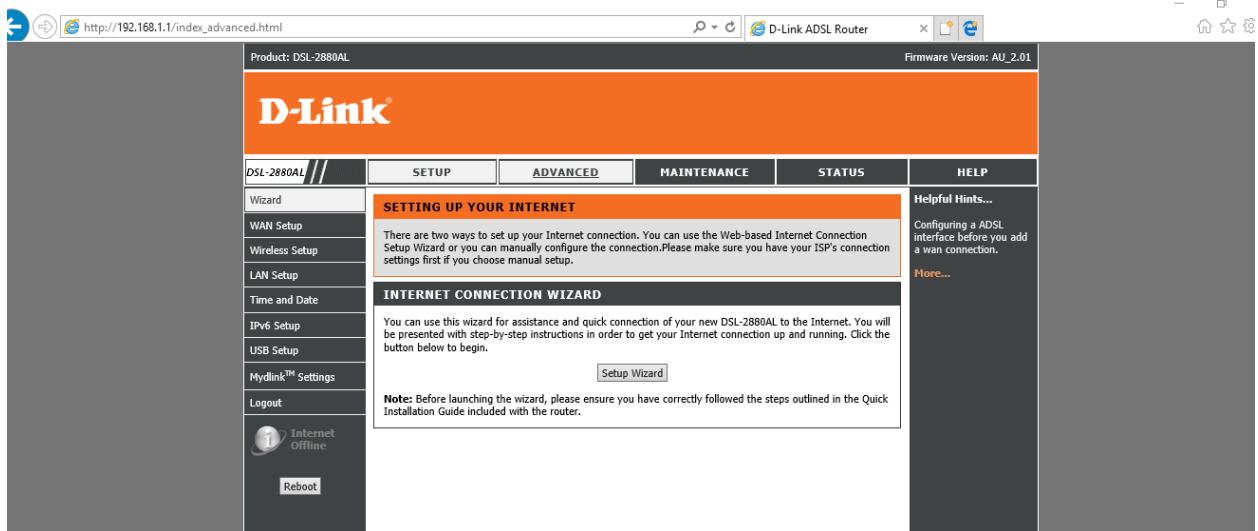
http://192.168.1.1/index_advanced.html

D-Link ADSL Router

Product: DSL-2880AL

Firmware Version: AU_2.01

D-Link

DSL-2880AL

| SETUP | ADVANCED | MAINTENANCE | STATUS | HELP |
|---|---|---|---|---|

Wizard
WAN Setup
Wireless Setup
LAN Setup
Time and Date
IPv6 Setup
USB Setup
Mydlink$^{TM}$ Settings
Logout

Internet Offline

Reboot

SETTING UP YOUR INTERNET

There are two ways to set up your Internet connection. You can use the Web-based Internet Connection Setup Wizard or you can manually configure the connection.Please make sure you have your ISP's connection settings first if you choose manual setup.

INTERNET CONNECTION WIZARD

You can use this wizard for assistance and quick connection of your new DSL-2880AL to the Internet. You will be presented with step-by-step instructions in order to get your Internet connection up and running. Click the button below to begin.

Setup Wizard

Note: Before launching the wizard, please ensure you have correctly followed the steps outlined in the Quick Installation Guide included with the router.

Helpful Hints...

Configuring a ADSL interface before you add a wan connection.

More...